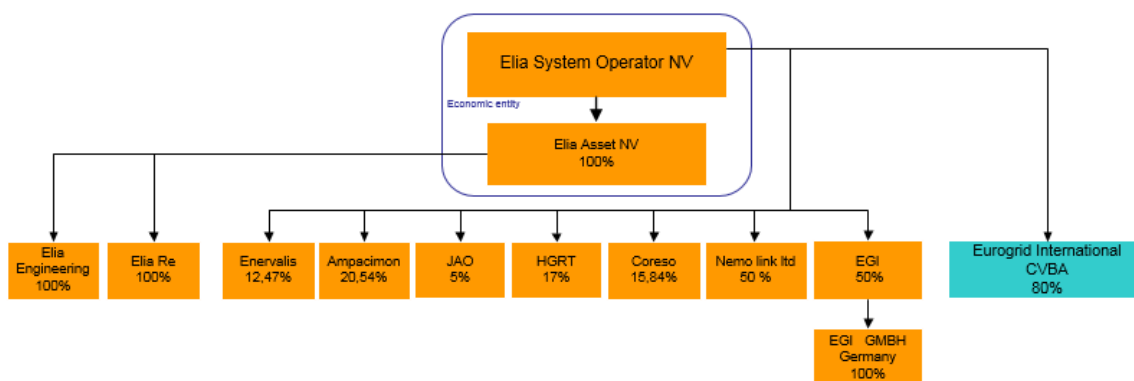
Elia System Operator NV

Economic entity

Elia Asset NV
100%

Elia Engineering
100%

Elia Re
100%

Enervalis
12,47%

Ampacimon
20,54%

JAO
5%

HGRT
17%

Coreso
15,84%

Nemo link ltd
50 %

EGI
50%

EGI GMBH
Germany
100%

Eurogrid International
CVBA
80%